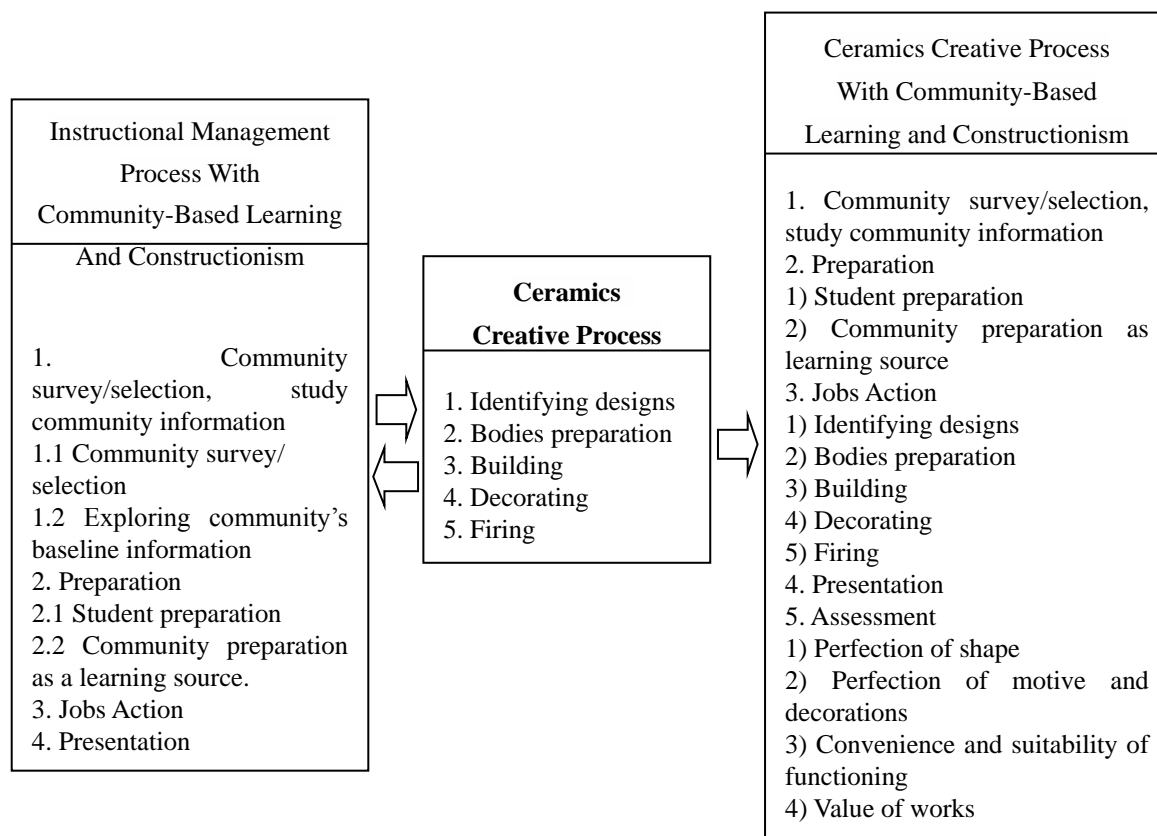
Instructional Management Process With Community-Based Learning

And Constructionism

1. Community survey/selection, study community information
1.1 Community survey/ selection
1.2 Exploring community's baseline information
2. Preparation
2.1 Student preparation
2.2 Community preparation as a learning source.
3. Jobs Action
4. Presentation

**Ceramics Creative Process**

1. Identifying designs
2. Bodies preparation
3. Building
4. Decorating
5. Firing

Ceramics Creative Process With Community-Based Learning and Constructionism

1. Community survey/selection, study community information
2. Preparation
1) Student preparation
2) Community preparation as learning source
3. Jobs Action
1) Identifying designs
2) Bodies preparation
3) Building
4) Decorating
5) Firing
4. Presentation
5. Assessment
1) Perfection of shape
2) Perfection of motive and decorations
3) Convenience and suitability of functioning
4) Value of works